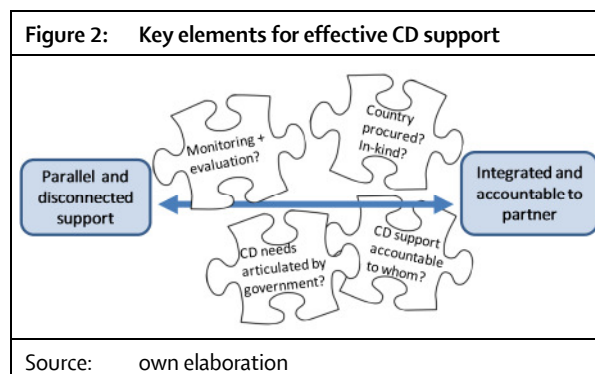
Figure 2: Key elements for effective CD support

Parallel and disconnected support

Monitoring + evaluation?

Country procured? In-kind?

CD needs articulated by government?

CD support accountable to whom?

Integrated and accountable to partner

Source: own elaboration